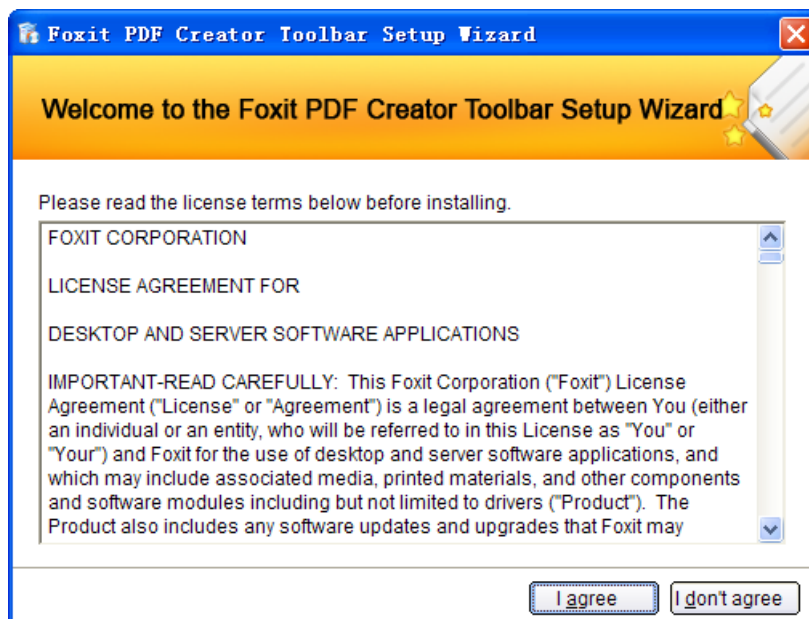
Foxit PDF Creator Toolbar Setup Wizard

Welcome to the Foxit PDF Creator Toolbar Setup Wizard

Please read the license terms below before installing.

FOXIT CORPORATION

LICENSE AGREEMENT FOR

DESKTOP AND SERVER SOFTWARE APPLICATIONS

IMPORTANT-READ CAREFULLY: This Foxit Corporation ("Foxit") License Agreement ("License" or "Agreement") is a legal agreement between You (either an individual or an entity, who will be referred to in this License as "You" or "Your") and Foxit for the use of desktop and server software applications, and which may include associated media, printed materials, and other components and software modules including but not limited to drivers ("Product"). The Product also includes any software updates and upgrades that Foxit may

I agree

I don't agree